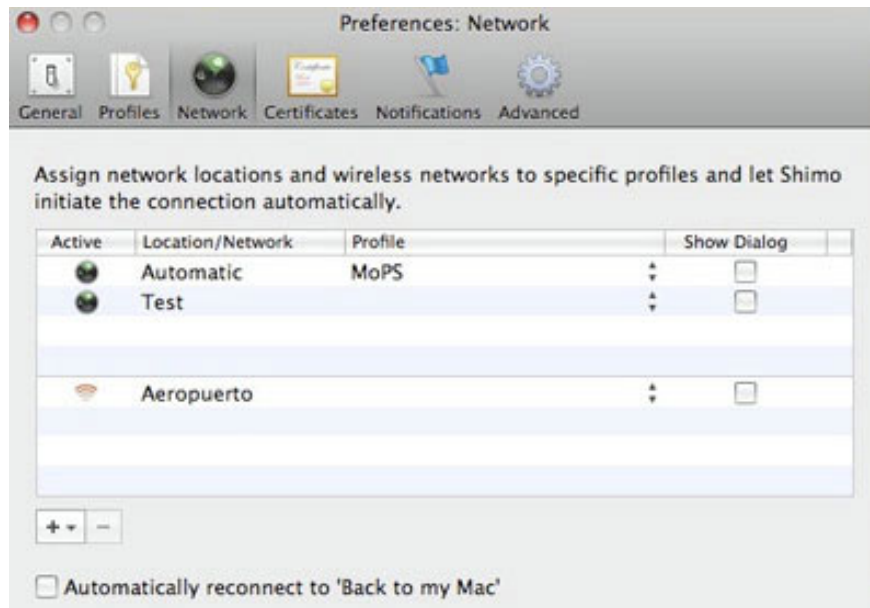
Preferences: Network

General Profiles Network Certificates Notifications Advanced

Assign network locations and wireless networks to specific profiles and let Shimo initiate the connection automatically.

| Active | Location/Network | Profile | Show Dialog |
|---|---|---|---|
| | Automatic | MoPS | |
| | Test | | |
| | | | |
| | Aeropuerto | | |

+ ▾ −

Automatically reconnect to 'Back to my Mac'